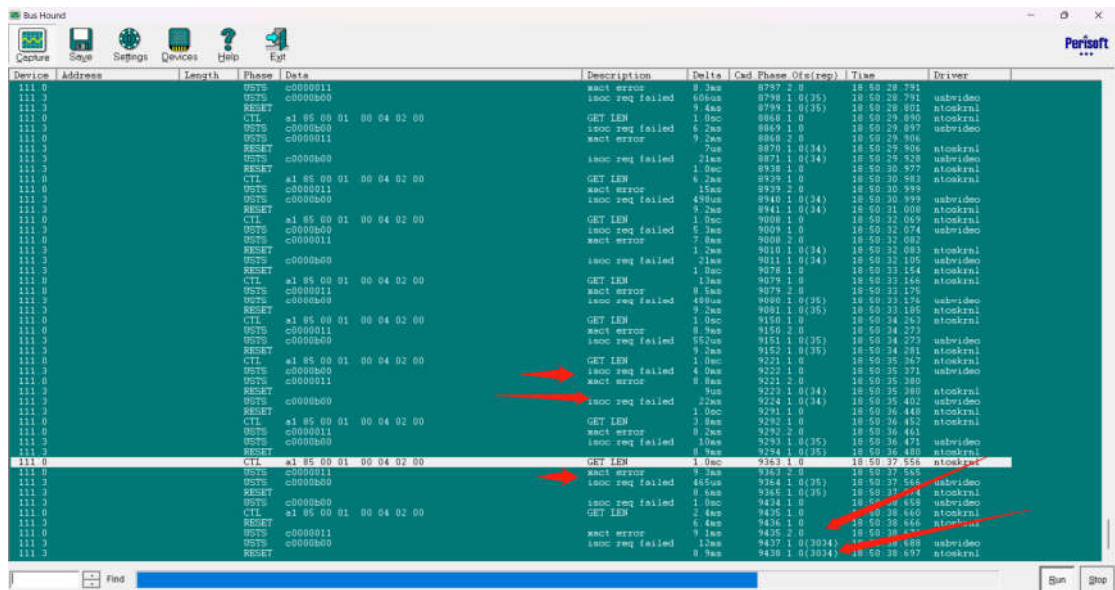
Bus Hound

Capture Save Settings Devices Help Exit

Perisoft

| Device | Address | Length | Phase | Data | Description | Delta | Cmd.Phase.Ofs(rep) | Time | Driver |
|---|---|---|---|---|---|---|---|---|---|
| 111.0 | | | USTS | c0000011 | xact error | 8.3ms | 8797.2.0 | 18:50:28.791 | |
| 111.3 | | | USTS | c0000b00 | isoc req failed | 606us | 8798.1.0(35) | 18:50:28.791 | usbvideo |
| 111.3 | | | RESET | | | 9.4ms | 8799.1.0(35) | 18:50:28.801 | ntoskrnl |
| 111.0 | | | CTL | a1 85 00 01 00 04 02 00 | GET LEN | 1.0sc | 8868.1.0 | 18:50:29.890 | ntoskrnl |
| 111.3 | | | USTS | c0000b00 | isoc req failed | 6.2ms | 8869.1.0 | 18:50:29.897 | usbvideo |
| 111.0 | | | USTS | c0000011 | xact error | 9.2ms | 8868.2.0 | 18:50:29.906 | |
| 111.3 | | | RESET | | | 7us | 8870.1.0(34) | 18:50:29.906 | ntoskrnl |
| 111.3 | | | USTS | c0000b00 | isoc req failed | 21ms | 8871.1.0(34) | 18:50:29.928 | usbvideo |
| 111.3 | | | RESET | | | 1.0sc | 8938.1.0 | 18:50:30.977 | ntoskrnl |
| 111.0 | | | CTL | a1 85 00 01 00 04 02 00 | GET LEN | 6.2ms | 8939.1.0 | 18:50:30.983 | ntoskrnl |
| 111.0 | | | USTS | c0000011 | xact error | 15ms | 8939.2.0 | 18:50:30.999 | |
| 111.3 | | | USTS | c0000b00 | isoc req failed | 490us | 8940.1.0(34) | 18:50:30.999 | usbvideo |
| 111.3 | | | RESET | | | 9.2ms | 8941.1.0(34) | 18:50:31.008 | ntoskrnl |
| 111.0 | | | CTL | a1 85 00 01 00 04 02 00 | GET LEN | 1.0sc | 9008.1.0 | 18:50:32.069 | ntoskrnl |
| 111.3 | | | USTS | c0000b00 | isoc req failed | 5.3ms | 9009.1.0 | 18:50:32.074 | usbvideo |
| 111.0 | | | USTS | c0000011 | xact error | 7.8ms | 9008.2.0 | 18:50:32.082 | |
| 111.3 | | | RESET | | | 1.2ms | 9010.1.0(34) | 18:50:32.083 | ntoskrnl |
| 111.3 | | | USTS | c0000b00 | isoc req failed | 21ms | 9011.1.0(34) | 18:50:32.105 | usbvideo |
| 111.3 | | | RESET | | | 1.0sc | 9078.1.0 | 18:50:33.154 | ntoskrnl |
| 111.0 | | | CTL | a1 85 00 01 00 04 02 00 | GET LEN | 13ms | 9079.1.0 | 18:50:33.166 | ntoskrnl |
| 111.0 | | | USTS | c0000011 | xact error | 8.5ms | 9079.2.0 | 18:50:33.175 | |
| 111.3 | | | USTS | c0000b00 | isoc req failed | 488us | 9080.1.0(35) | 18:50:33.176 | usbvideo |
| 111.3 | | | RESET | | | 9.2ms | 9081.1.0(35) | 18:50:33.185 | ntoskrnl |
| 111.0 | | | CTL | a1 85 00 01 00 04 02 00 | GET LEN | 1.0sc | 9150.1.0 | 18:50:34.263 | ntoskrnl |
| 111.0 | | | USTS | c0000011 | xact error | 8.9ms | 9150.2.0 | 18:50:34.273 | |
| 111.3 | | | USTS | c0000b00 | isoc req failed | 552us | 9151.1.0(35) | 18:50:34.273 | usbvideo |
| 111.3 | | | RESET | | | 9.2ms | 9152.1.0(35) | 18:50:34.281 | ntoskrnl |
| 111.0 | | | CTL | a1 85 00 01 00 04 02 00 | GET LEN | 1.0sc | 9221.1.0 | 18:50:35.367 | ntoskrnl |
| 111.3 | | | USTS | c0000b00 | isoc req failed | 4.0ms | 9222.1.0 | 18:50:35.371 | usbvideo |
| 111.0 | | | USTS | c0000011 | xact error | 8.8ms | 9221.2.0 | 18:50:35.380 | |
| 111.3 | | | RESET | | | 9us | 9223.1.0(34) | 18:50:35.380 | ntoskrnl |
| 111.3 | | | USTS | c0000b00 | isoc req failed | 22ms | 9224.1.0(34) | 18:50:35.402 | usbvideo |
| 111.3 | | | RESET | | | 1.0sc | 9291.1.0 | 18:50:36.448 | ntoskrnl |
| 111.0 | | | CTL | a1 85 00 01 00 04 02 00 | GET LEN | 3.8ms | 9292.1.0 | 18:50:36.452 | ntoskrnl |
| 111.0 | | | USTS | c0000011 | xact error | 8.2ms | 9292.2.0 | 18:50:36.461 | |
| 111.3 | | | USTS | c0000b00 | isoc req failed | 10ms | 9293.1.0(35) | 18:50:36.471 | usbvideo |
| 111.3 | | | RESET | | | 8.9ms | 9294.1.0(35) | 18:50:36.480 | ntoskrnl |
| 111.0 | | | CTL | a1 85 00 01 00 04 02 00 | GET LEN | 1.0sc | 9363.1.0 | 18:50:37.556 | ntoskrnl |
| 111.0 | | | USTS | c0000011 | xact error | 9.3ms | 9363.2.0 | 18:50:37.565 | |
| 111.3 | | | USTS | c0000b00 | isoc req failed | 465us | 9364.1.0(35) | 18:50:37.566 | usbvideo |
| 111.3 | | | RESET | | | 8.6ms | 9365.1.0(35) | 18:50:37.574 | ntoskrnl |
| 111.3 | | | USTS | c0000b00 | isoc req failed | 1.0sc | 9434.1.0 | 18:50:38.658 | usbvideo |
| 111.0 | | | CTL | a1 85 00 01 00 04 02 00 | GET LEN | 2.4ms | 9435.1.0 | 18:50:38.660 | ntoskrnl |
| 111.3 | | | RESET | | | 6.4ms | 9436.1.0 | 18:50:38.666 | ntoskrnl |
| 111.0 | | | USTS | c0000011 | xact error | 9.1ms | 9435.2.0 | 18:50:38.67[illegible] | |
| 111.3 | | | USTS | c0000b00 | isoc req failed | 12ms | 9437.1.0(3034) | 18:50:38.688 | usbvideo |
| 111.3 | | | RESET | | | 8.9ms | 9438.1.0(3034) | 18:50:38.697 | ntoskrnl |

Find

Run Stop